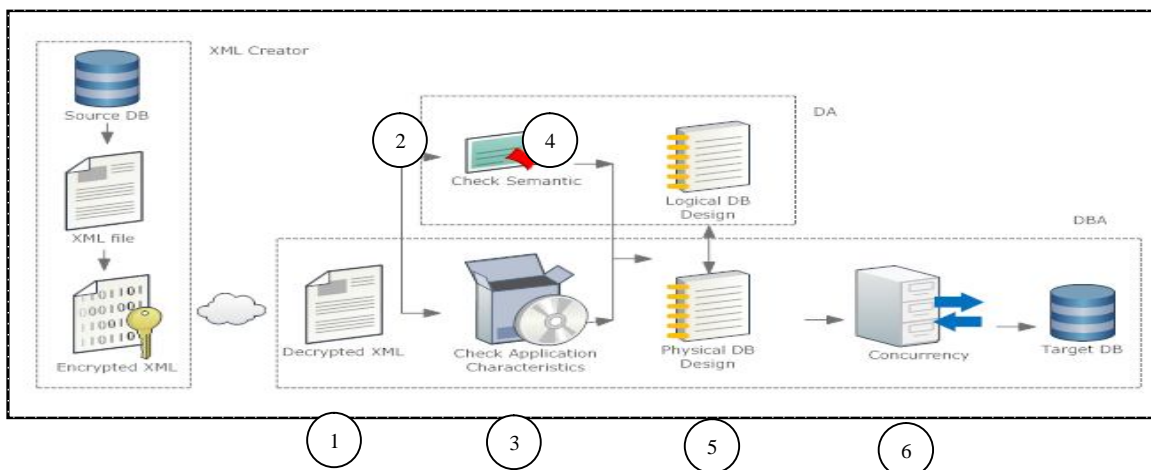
XML Creator

Source DB

XML file

Encrypted XML

DA

2

4

Check Semantic

Logical DB Design

DBA

Decrypted XML

Check Application Characteristics

Physical DB Design

Concurrency

Target DB

1

3

5

6